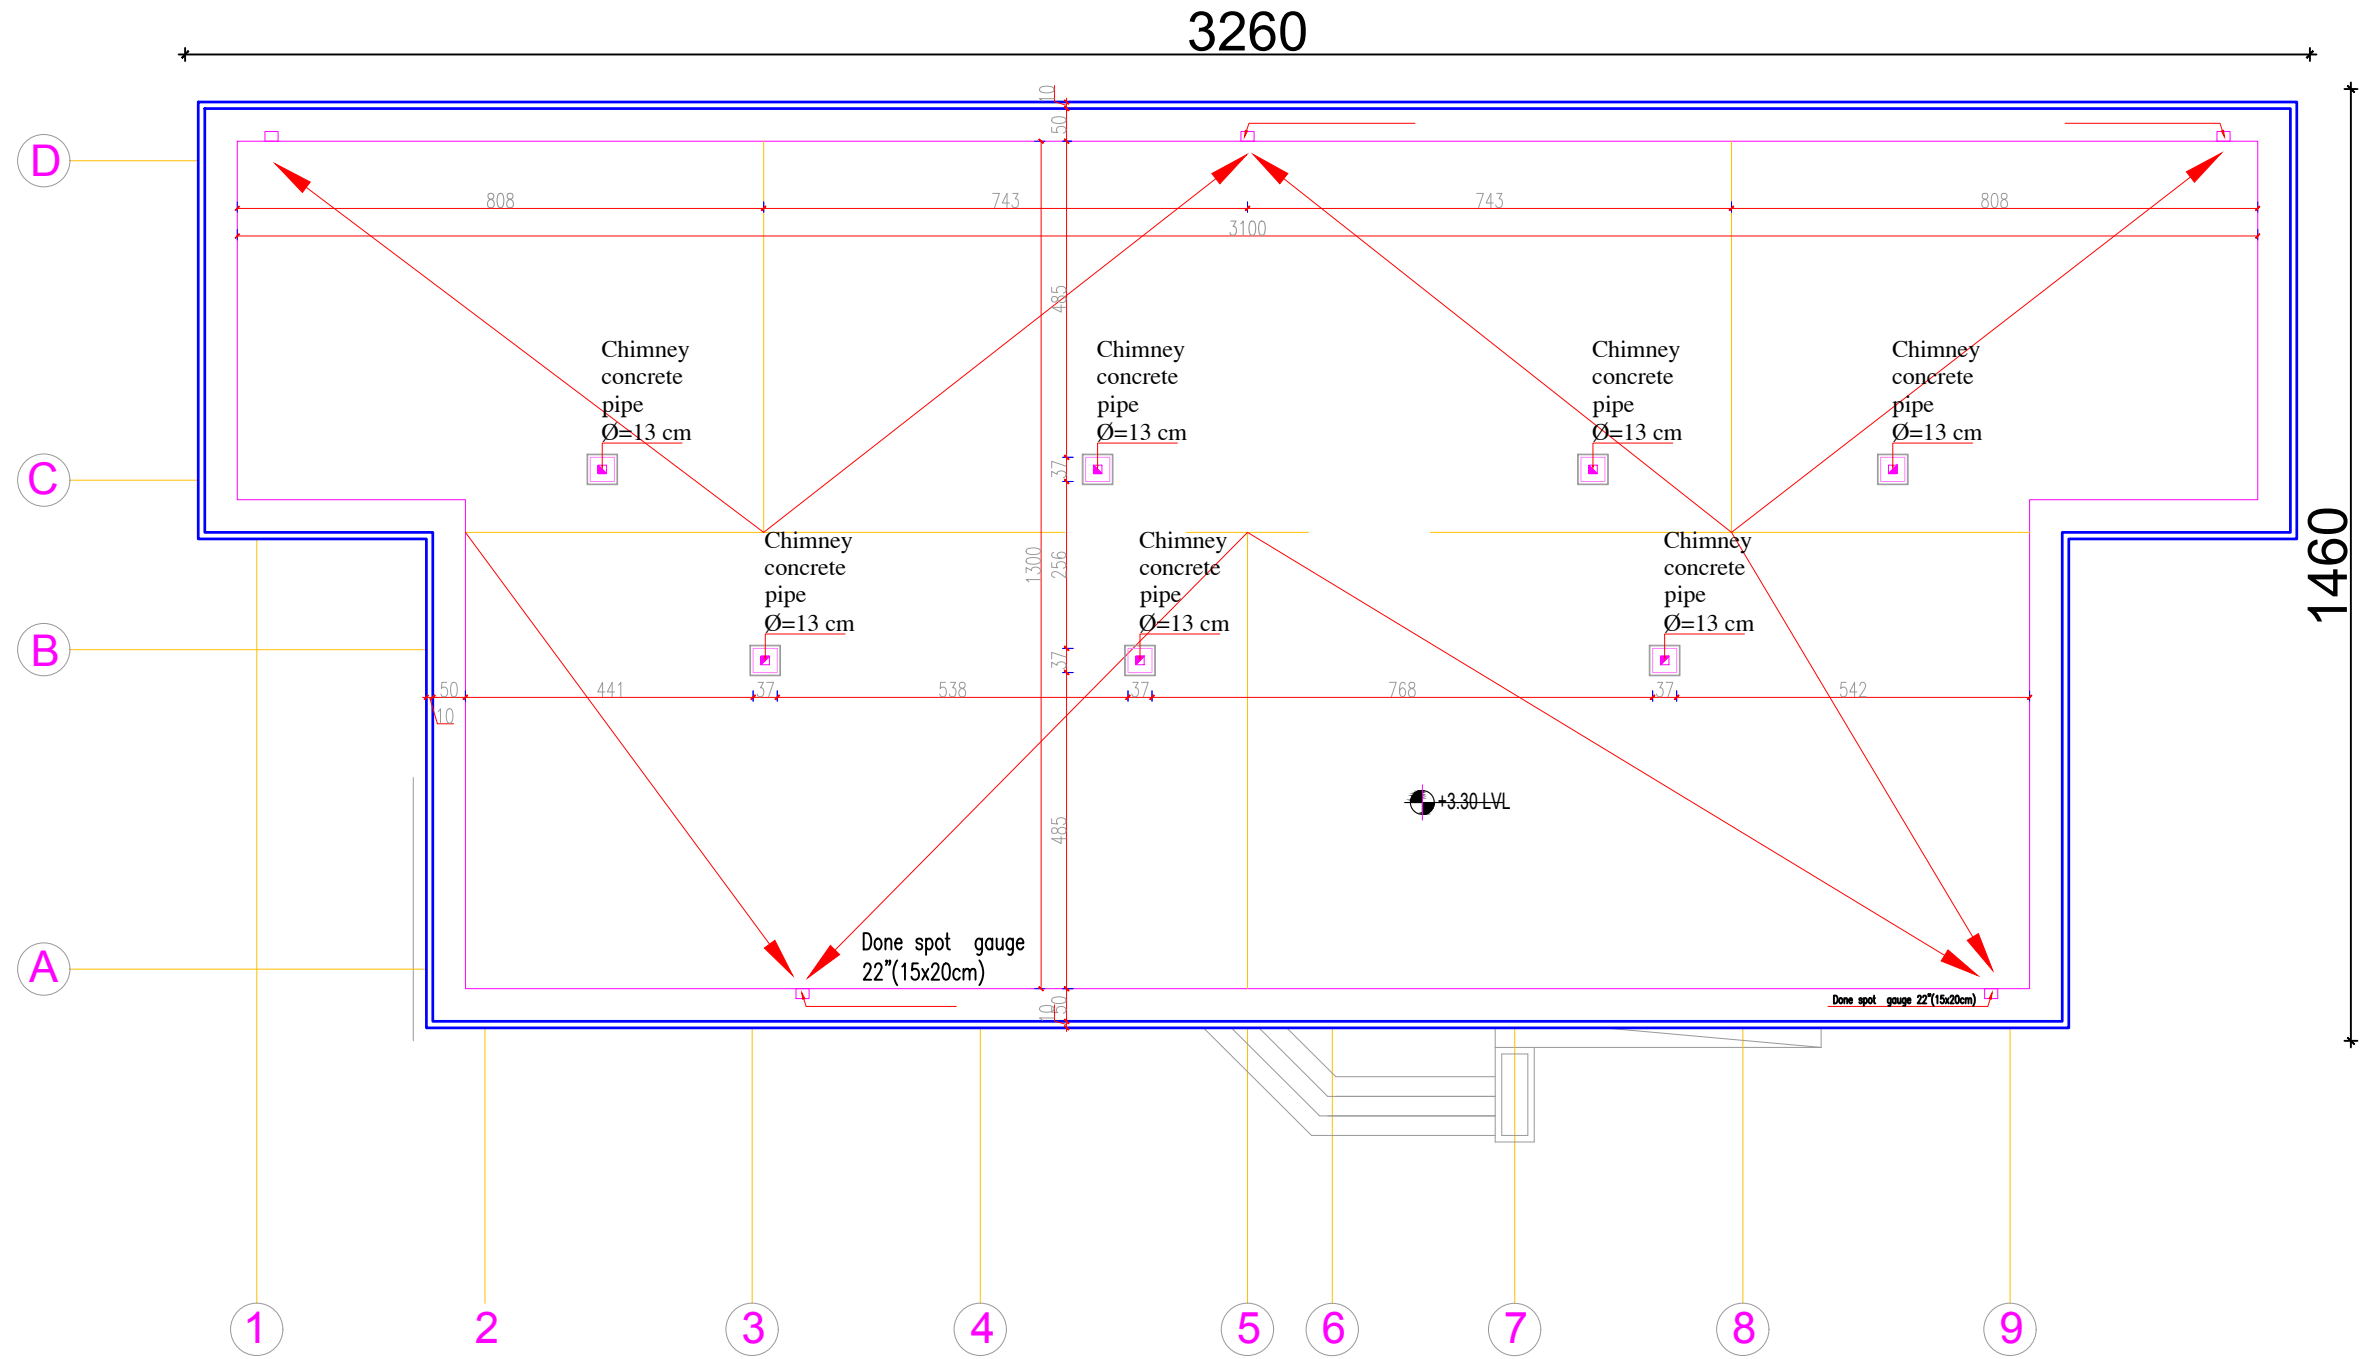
3260

1460

D

C

B

A

10
50
808
743
743
808
3100
485
37
1300
256
37
485
10
50

Chimney concrete pipe Ø=13 cm

Chimney concrete pipe Ø=13 cm

Chimney concrete pipe Ø=13 cm

Chimney concrete pipe Ø=13 cm

Chimney concrete pipe Ø=13 cm

Chimney concrete pipe Ø=13 cm

Chimney concrete pipe Ø=13 cm

50
10
441
37
538
37
768
37
542

+3.30 LVL

Done spot gauge 22"(15x20cm)

Done spot gauge 22"(15x20cm)

1
2
3
4
5
6
7
8
9